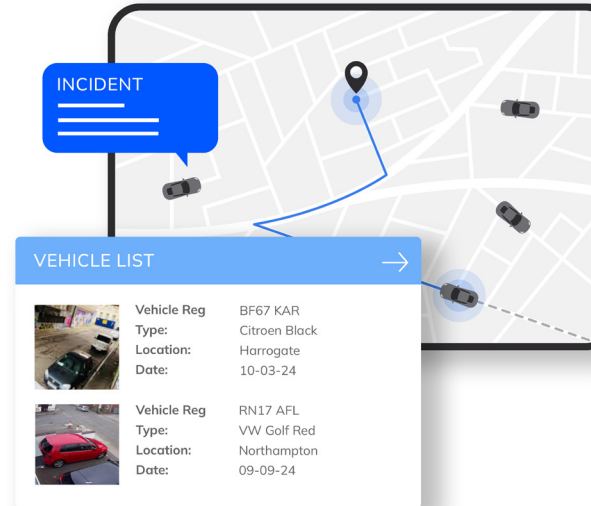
INCIDENT

VEHICLE LIST

| Vehicle Reg | BF67 KAR |
|---|---|
| Type: | Citroen Black |
| Location: | Harrogate |
| Date: | 10-03-24 |

| Vehicle Reg | RN17 AFL |
|---|---|
| Type: | VW Golf Red |
| Location: | Northampton |
| Date: | 09-09-24 |